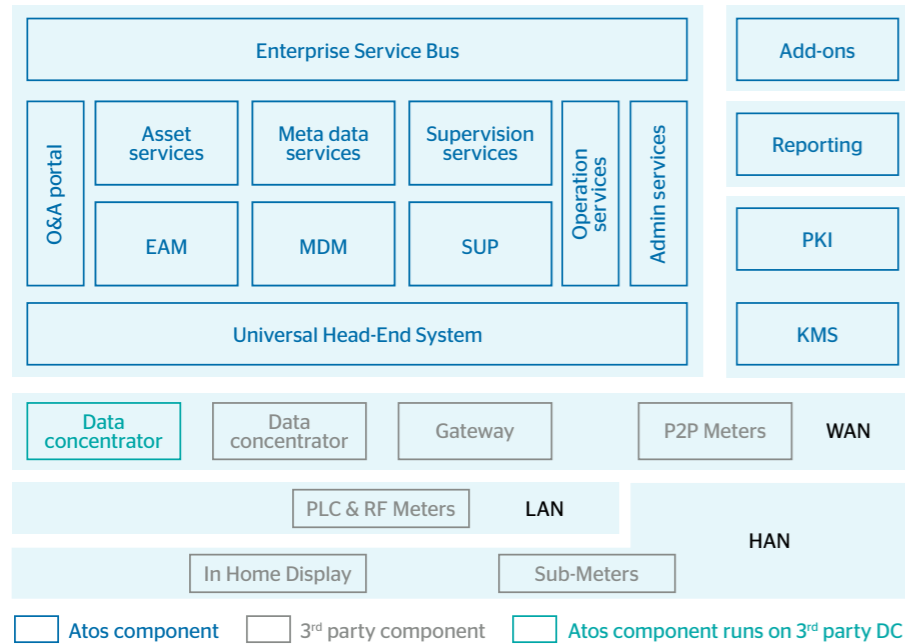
Enterprise Service Bus

O&A portal

Asset services

Meta data services

Supervision services

Operation services

Admin services

EAM

MDM

SUP

Universal Head-End System

Add-ons

Reporting

PKI

KMS

Data concentrator

Data concentrator

Gateway

P2P Meters

WAN

PLC & RF Meters

LAN

HAN

In Home Display

Sub-Meters

Atos component

3$^{rd}$ party component

Atos component runs on 3$^{rd}$ party DC